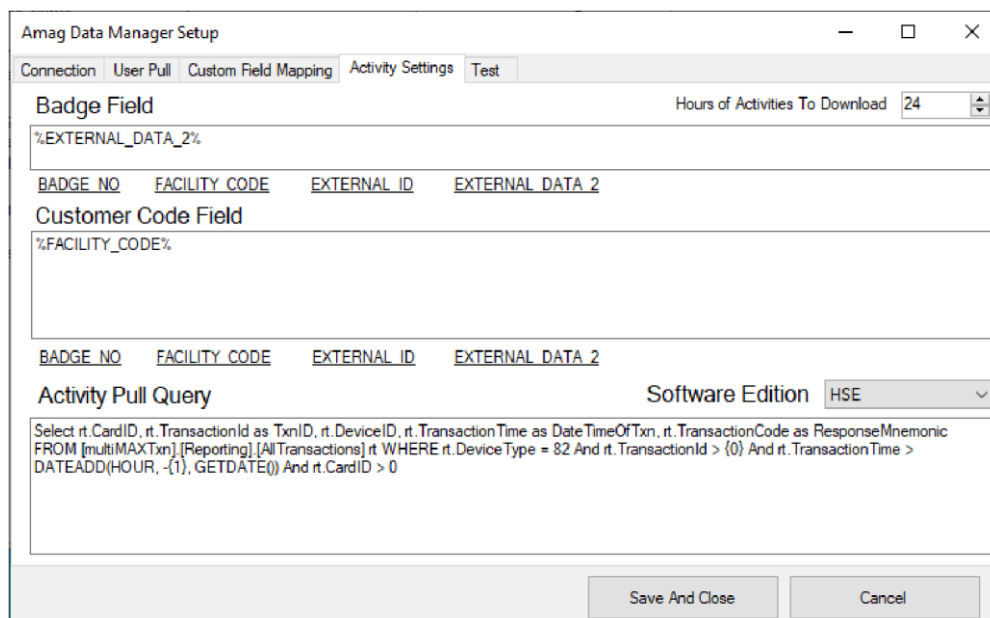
Amag Data Manager Setup

Connection | User Pull | Custom Field Mapping | Activity Settings | Test

Badge Field

Hours of Activities To Download 24

%EXTERNAL_DATA_2%

BADGE_NO FACILITY_CODE EXTERNAL_ID EXTERNAL_DATA_2

Customer Code Field

%FACILITY_CODE%

BADGE_NO FACILITY_CODE EXTERNAL_ID EXTERNAL_DATA_2

Activity Pull Query

Software Edition HSE

Select rt.CardID, rt.TransactionId as TxnID, rt.DeviceID, rt.TransactionTime as DateTimeOfTxn, rt.TransactionCode as ResponseMnemonic FROM [multiMAXTxn].[Reporting].[AllTransactions] rt WHERE rt.DeviceType = 82 And rt.TransactionId > {0} And rt.TransactionTime > DATEADD(HOUR, -{1}, GETDATE()) And rt.CardID > 0

Save And Close

Cancel